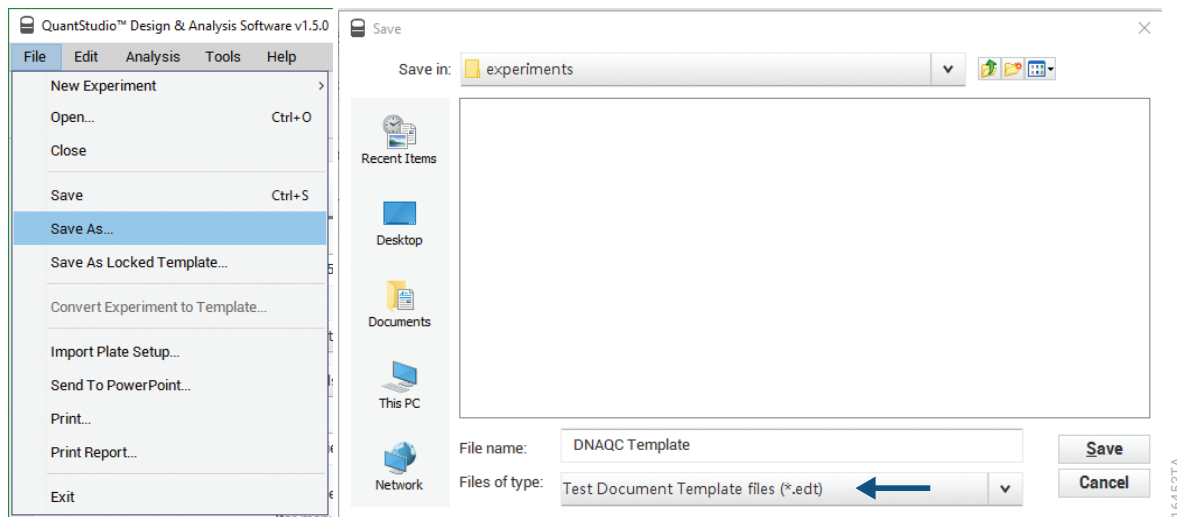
QuantStudio™ Design & Analysis Software v1.5.0

File Edit Analysis Tools Help

New Experiment
Open... Ctrl+O
Close
Save Ctrl+S
Save As...
Save As Locked Template...
Convert Experiment to Template...
Import Plate Setup...
Send To PowerPoint...
Print...
Print Report...
Exit

Save

Save in: experiments

Recent Items
Desktop
Documents
This PC
Network

File name: DNAQC Template
Files of type: Test Document Template files (*.edt)

Save
Cancel

16452TA